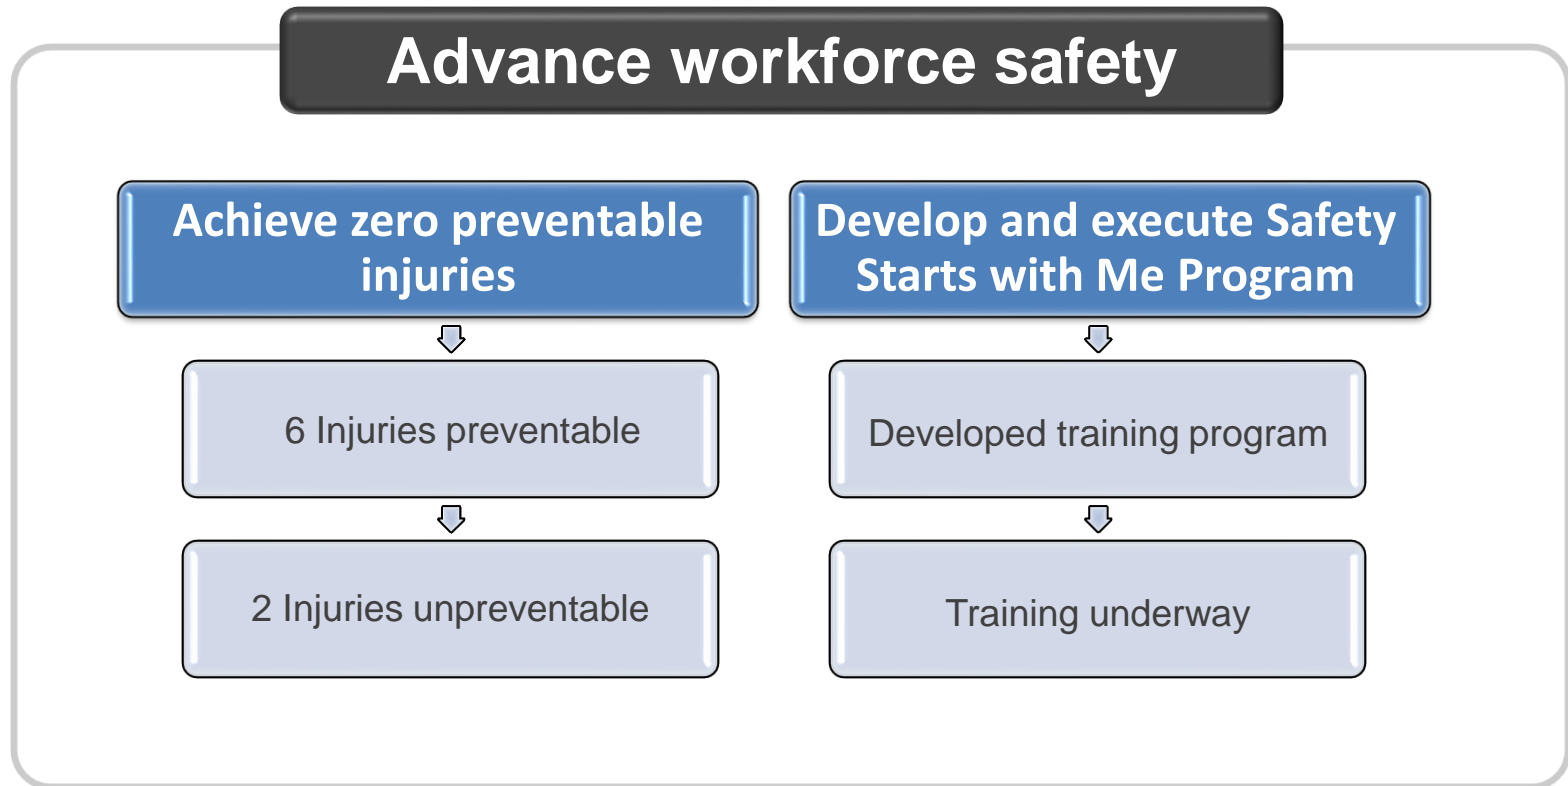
Advance workforce safety

Achieve zero preventable injuries

6 Injuries preventable

2 Injuries unpreventable

Develop and execute Safety Starts with Me Program

Developed training program

Training underway